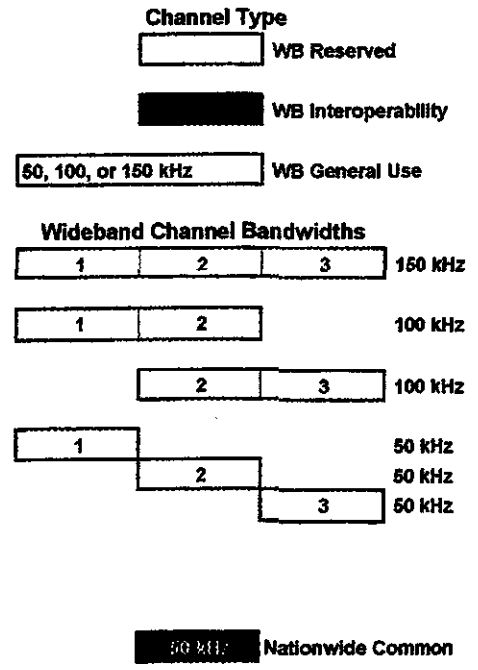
Channel Type

WB Reserved

WB Interoperability

50, 100, or 150 kHz

WB General Use

Wideband Channel Bandwidths

1 2 3 150 kHz

1 2 100 kHz

2 3 100 kHz

1 50 kHz

2 50 kHz

3 50 kHz

50 kHz

Nationwide Common